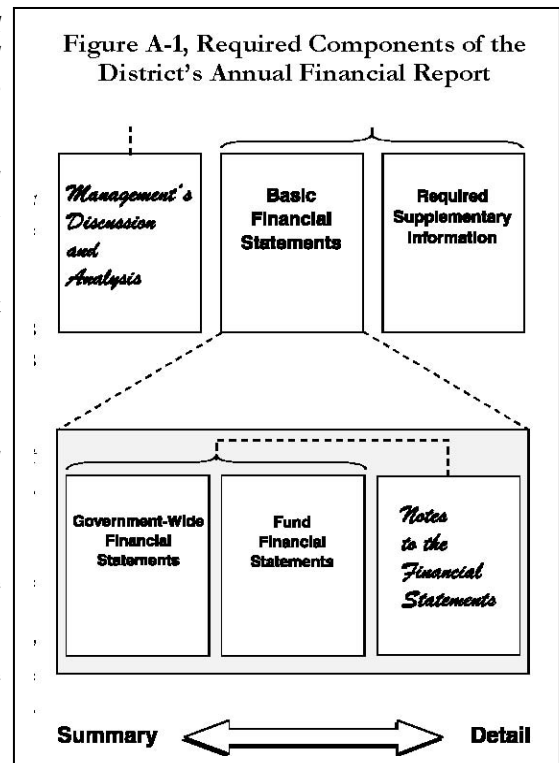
Figure A-1, Required Components of the District's Annual Financial Report

Management's Discussion and Analysis

Basic Financial Statements

Required Supplementary Information

Government-Wide Financial Statements

Fund Financial Statements

Notes to the Financial Statements

Summary

Detail